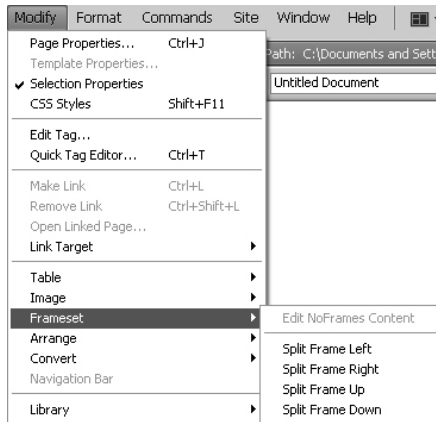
Modify Format Commands Site Window Help

Page Properties... Ctrl+J
Template Properties...
✔ Selection Properties
CSS Styles Shift+F11

Edit Tag...
Quick Tag Editor... Ctrl+T

Make Link Ctrl+L
Remove Link Ctrl+Shift+L
Open Linked Page...
Link Target

Table
Image
Frameset
Arrange
Convert
Navigation Bar

Library

Path: C:\Documents and Sett

Untitled Document

Edit NoFrames Content

Split Frame Left
Split Frame Right
Split Frame Up
Split Frame Down